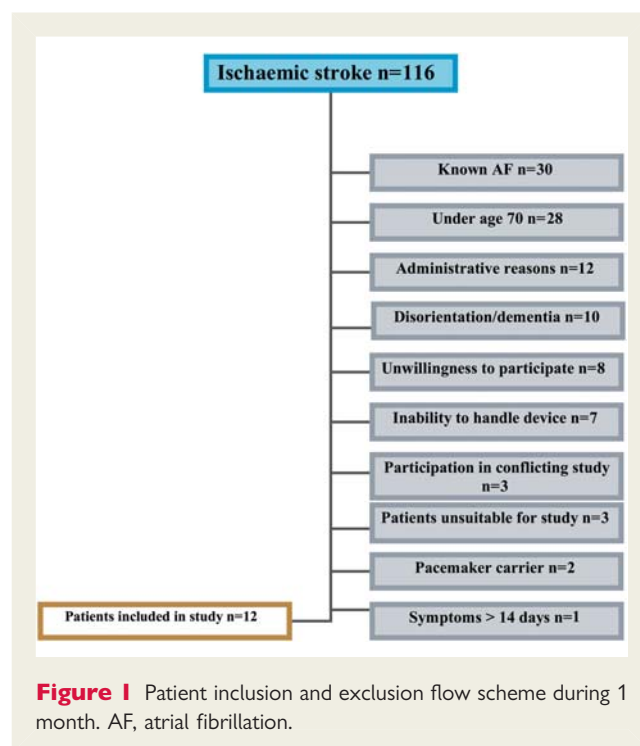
Ischaemic stroke n=116

Known AF n=30

Under age 70 n=28

Administrative reasons n=12

Disorientation/dementia n=10

Unwillingness to participate n=8

Inability to handle device n=7

Participation in conflicting study n=3

Patients unsuitable for study n=3

Pacemaker carrier n=2

Patients included in study n=12

Symptoms > 14 days n=1

**Figure 1** Patient inclusion and exclusion flow scheme during 1 month. AF, atrial fibrillation.